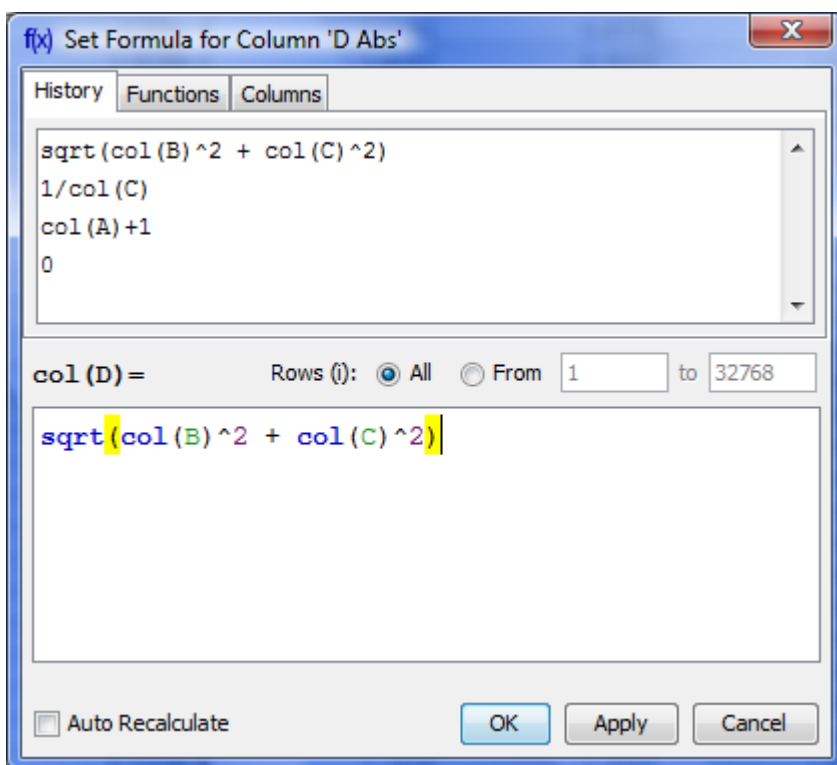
f(x) Set Formula for Column 'D Abs'

History Functions Columns

sqrt(col(B)^2 + col(C)^2)
1/col(C)
col(A)+1
0

col(D)= Rows (i): All From 1 to 32768

sqrt(col(B)^2 + col(C)^2)

Auto Recalculate OK Apply Cancel